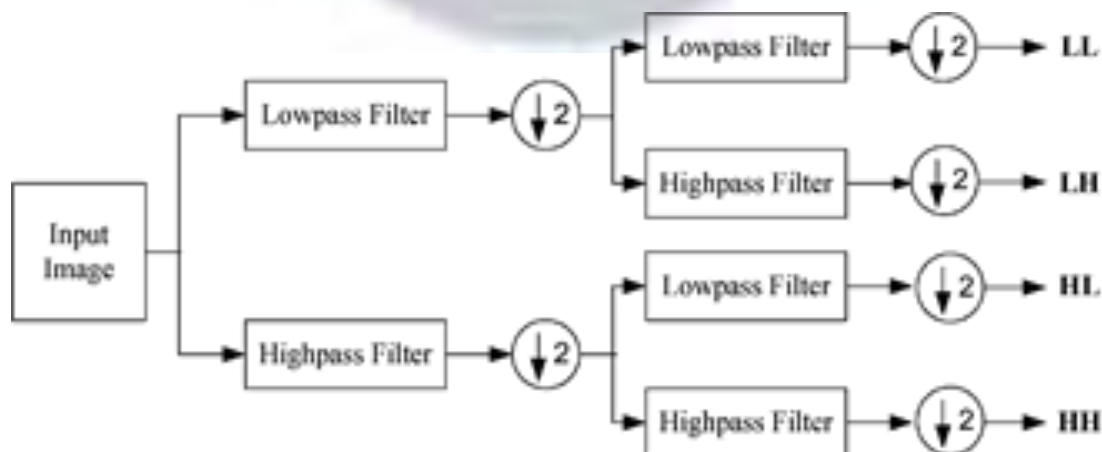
Input Image

Lowpass Filter

$\downarrow 2$

Lowpass Filter

$\downarrow 2$

LL

Highpass Filter

$\downarrow 2$

LH

Highpass Filter

$\downarrow 2$

Lowpass Filter

$\downarrow 2$

HL

Highpass Filter

$\downarrow 2$

HH